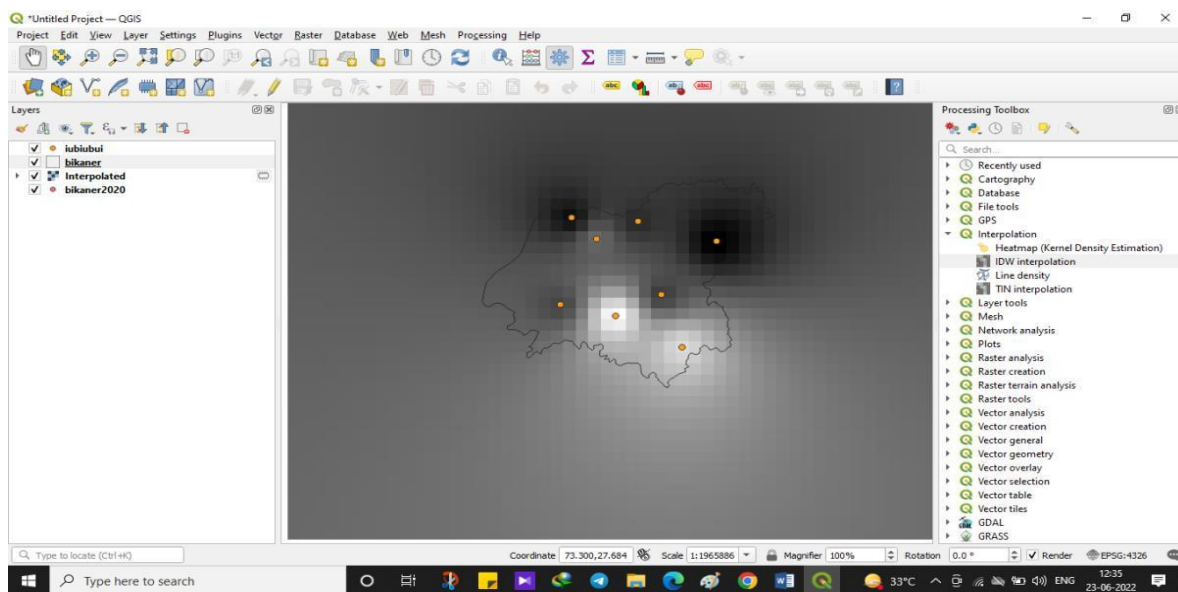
*Untitled Project — QGIS

Project Edit View Layer Settings Plugins Vector Raster Database Web Mesh Processing Help

Layers

iubiubui
bikaner
Interpolated
bikaner2020

Processing Toolbox

Search...
Recently used
Cartography
Database
File tools
GPS
Interpolation
Heatmap (Kernel Density Estimation)
IDW interpolation
Line density
TIN interpolation
Layer tools
Mesh
Network analysis
Plots
Raster analysis
Raster creation
Raster terrain analysis
Raster tools
Vector analysis
Vector creation
Vector general
Vector geometry
Vector overlay
Vector selection
Vector table
Vector tiles
GDAL
GRASS

Type to locate (Ctrl+K)

Coordinate 73.300,27.684 Scale 1:1965886 Magnifier 100% Rotation 0.0 ° Render EPSG:4326

Type here to search

33°C ENG 12:35 23-06-2022